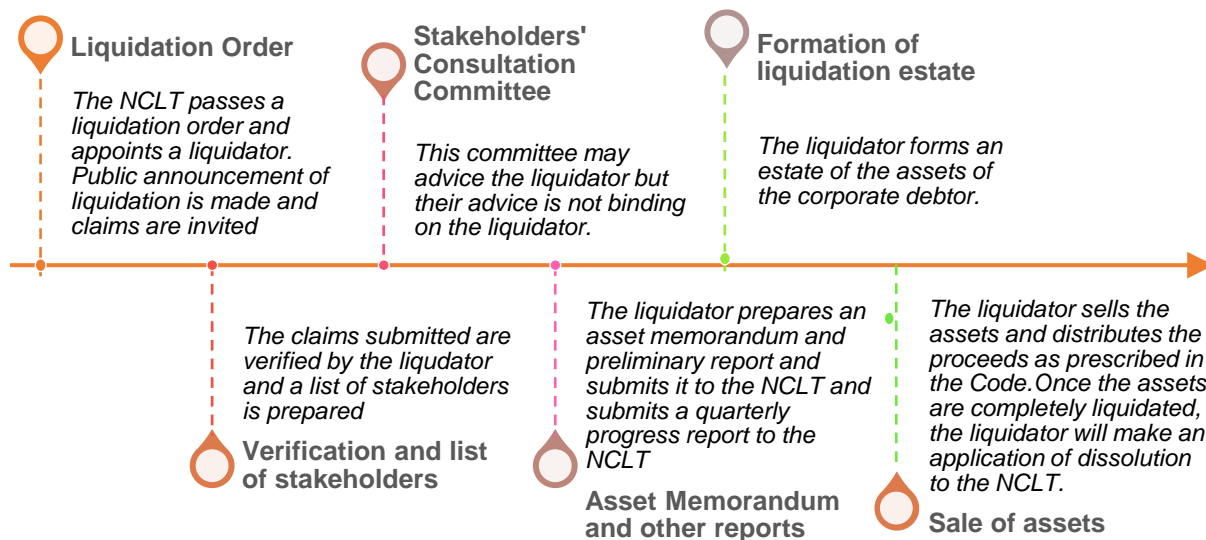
Liquidation Order

The NCLT passes a liquidation order and appoints a liquidator. Public announcement of liquidation is made and claims are invited

Stakeholders' Consultation Committee

This committee may advice the liquidator but their advice is not binding on the liquidator.

Formation of liquidation estate

The liquidator forms an estate of the assets of the corporate debtor.

The claims submitted are verified by the liqudator and a list of stakeholders is prepared

Verification and list of stakeholders

The liquidator prepares an asset memorandum and preliminary report and submits it to the NCLT and submits a quarterly progress report to the NCLT

Asset Memorandum and other reports

The liquidator sells the assets and distributes the proceeds as prescribed in the Code.Once the assets are completely liquidated, the liquidator will make an application of dissolution to the NCLT.

Sale of assets